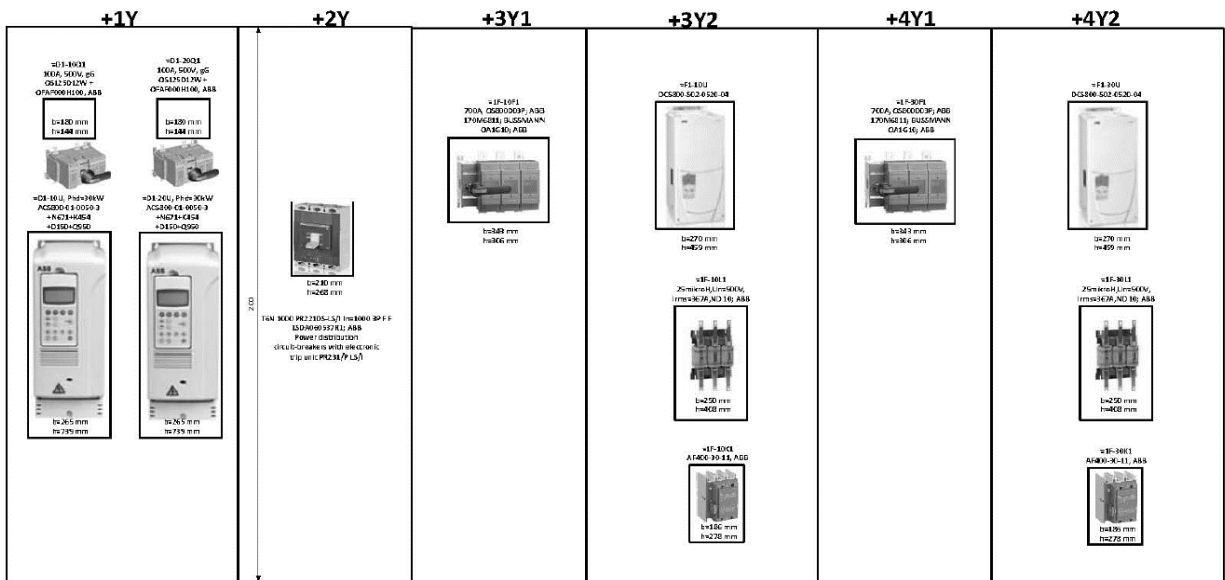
+1Y

=D1-10Q1
100A, 500V, gG
OS125D12W +
OFAF000H100, ABB

b=180 mm
h=144 mm

=D1-20Q1
100A, 500V, gG
OS125D12W +
OFAF000H100, ABB

b=180 mm
h=144 mm

=D1-10U, Phd=30kW
ACS800-01-0050-3
+N671+K454
+D150+Q950

b=265 mm
h=739 mm

=D1-20U, Phd=30kW
ACS800-01-0050-3
+N671+K454
+D150+Q950

b=265 mm
h=739 mm

+2Y

2000

b=210 mm
h=268 mm

T6N 1000 PR221DS-LS/I In=1000 3P F F
1SDA060337R1; ABB
Power distribution
circuit-breakers with electronic
trip unit PR231/P LS/I

+3Y1

=1F-10F1
700A, OS800D03P; ABB
170M6811; BUSSMANN
OA1G10; ABB

b=343 mm
h=306 mm

+3Y2

=F1-10U
DCS800-S02-0520-04

b=270 mm
h=459 mm

=1F-10L1
25microH,Um=500V,
Irms=367A,ND 10; ABB

b=250 mm
h=408 mm

=1F-10K1
AF400-30-11, ABB

b=186 mm
h=278 mm

+4Y1

=1F-30F1
700A, OS800D03P; ABB
170M6811; BUSSMANN
OA1G10; ABB

b=343 mm
h=306 mm

+4Y2

=F1-30U
DCS800-S02-0520-04

b=270 mm
h=459 mm

=1F-30L1
25microH,Um=500V,
Irms=367A,ND 10; ABB

b=250 mm
h=408 mm

=1F-30K1
AF400-30-11, ABB

b=186 mm
h=278 mm